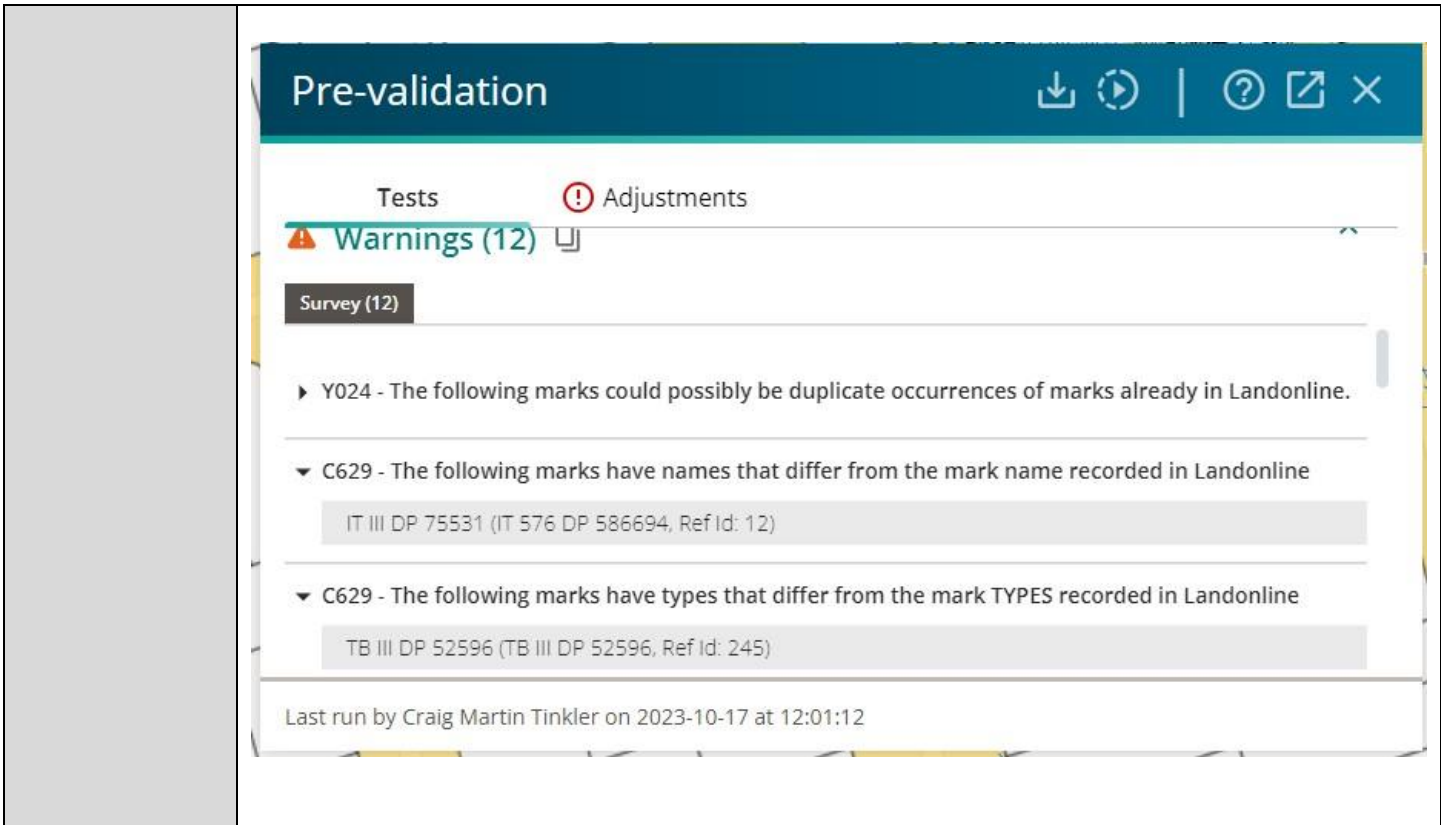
Pre-validation

Tests

Adjustments

Warnings (12)

Survey (12)

Y024 - The following marks could possibly be duplicate occurrences of marks already in Landonline.

C629 - The following marks have names that differ from the mark name recorded in Landonline

IT III DP 75531 (IT 576 DP 586694, Ref Id: 12)

C629 - The following marks have types that differ from the mark TYPES recorded in Landonline

TB III DP 52596 (TB III DP 52596, Ref Id: 245)

Last run by Craig Martin Tinkler on 2023-10-17 at 12:01:12